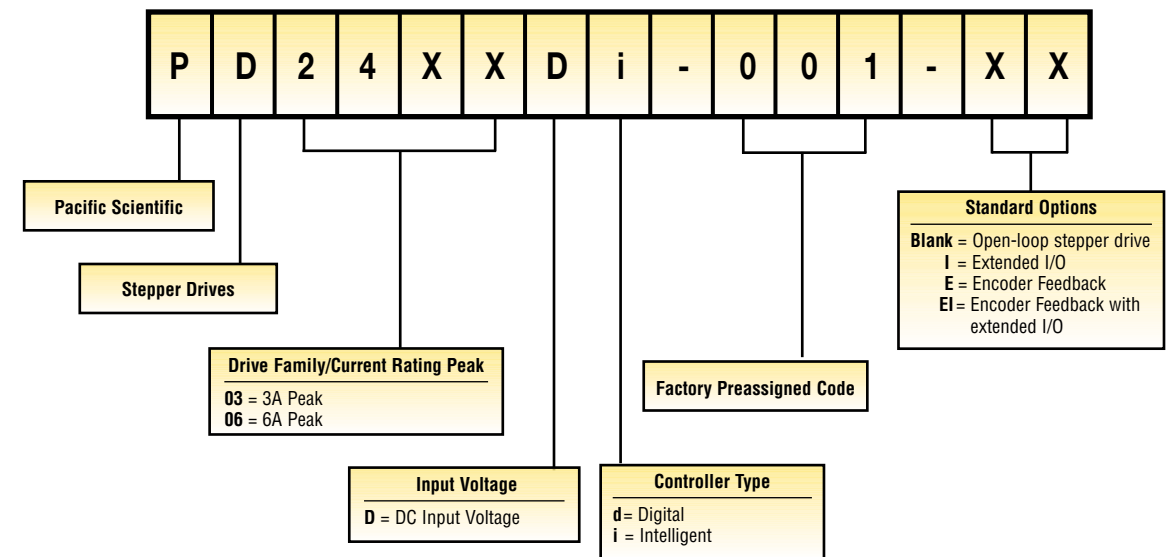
| P | D | 2 | 4 | X | X | D | i | - | 0 | 0 | 1 | - | X | X |
|---|---|---|---|---|---|---|---|---|---|---|---|---|---|---|

Pacific Scientific

Stepper Drives

Drive Family/Current Rating Peak
**03** = 3A Peak
**06** = 6A Peak

Input Voltage
**D** = DC Input Voltage

Controller Type
**d** = Digital
**i** = Intelligent

Factory Preassigned Code

Standard Options
**Blank** = Open-loop stepper drive
**I** = Extended I/O
**E** = Encoder Feedback
**EI** = Encoder Feedback with extended I/O